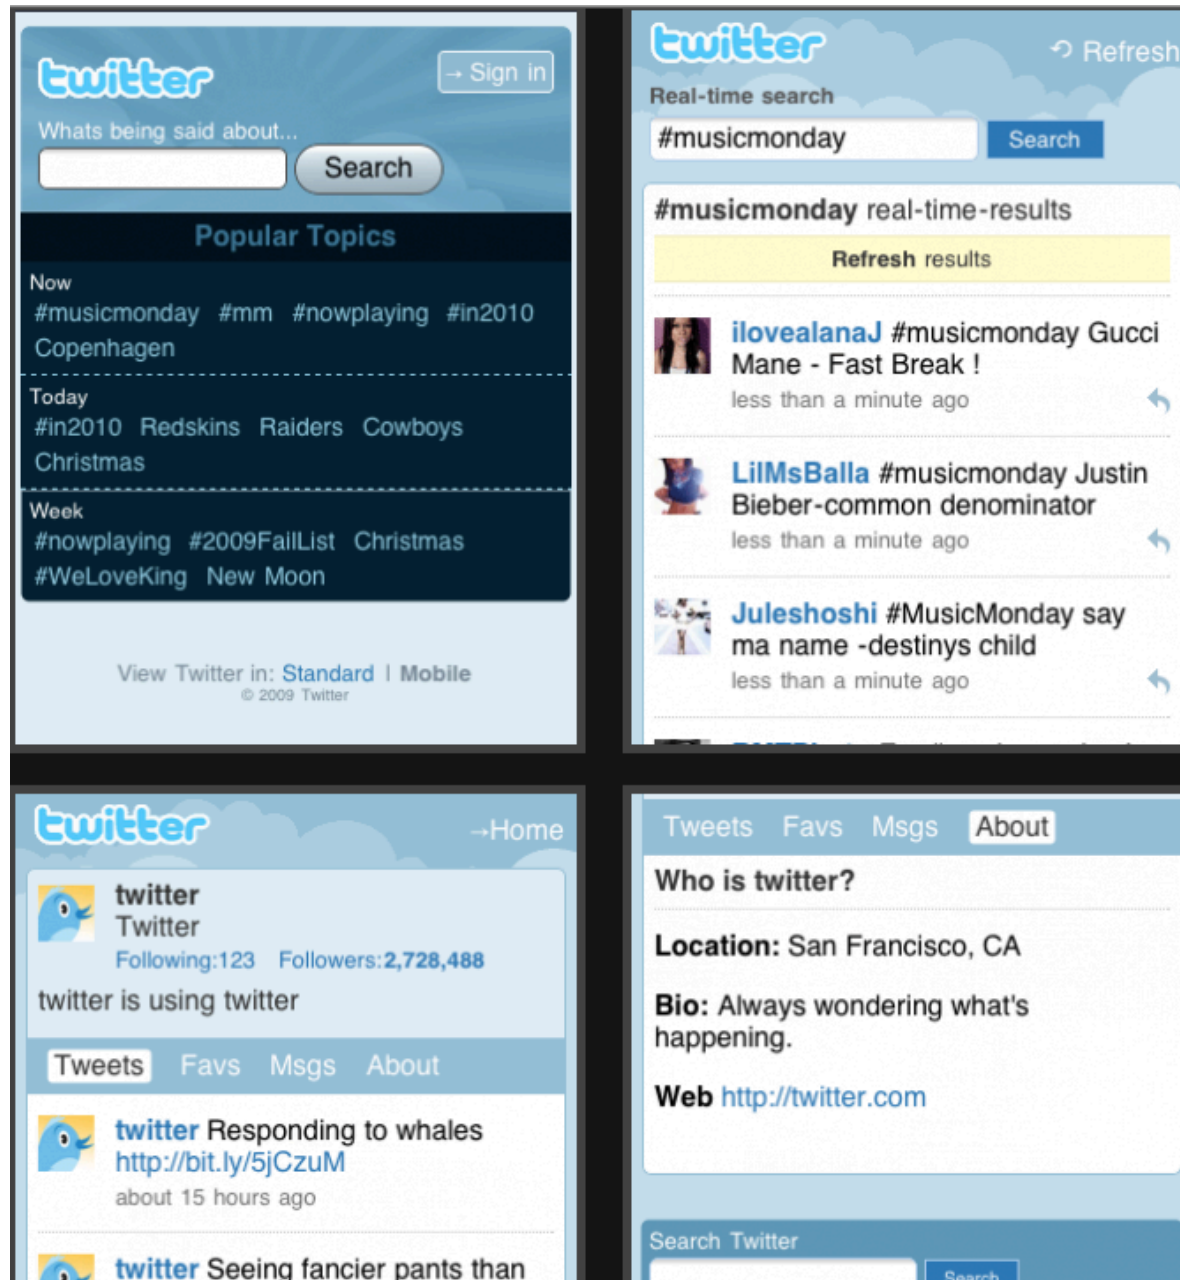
twitter

→ Sign in

Whats being said about...

Search

Popular Topics

Now
#musicmonday #mm #nowplaying #in2010 Copenhagen

Today
#in2010 Redskins Raiders Cowboys Christmas

Week
#nowplaying #2009FailList Christmas #WeLoveKing New Moon

View Twitter in: Standard | Mobile
© 2009 Twitter

twitter

Refresh

Real-time search

#musicmonday

Search

#musicmonday real-time-results

Refresh results

ilovealanaJ #musicmonday Gucci Mane - Fast Break !
less than a minute ago

LilMsBalla #musicmonday Justin Bieber-common denominator
less than a minute ago

Juleshoshi #MusicMonday say ma name -destinys child
less than a minute ago

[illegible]

twitter

→Home

twitter
Twitter
Following:123 Followers:2,728,488

twitter is using twitter

Tweets Favs Msgs About

twitter Responding to whales http://bit.ly/5jCzuM
about 15 hours ago

twitter Seeing fancier pants than

Tweets Favs Msgs About

Who is twitter?

Location: San Francisco, CA

Bio: Always wondering what's happening.

Web http://twitter.com

Search Twitter

Search